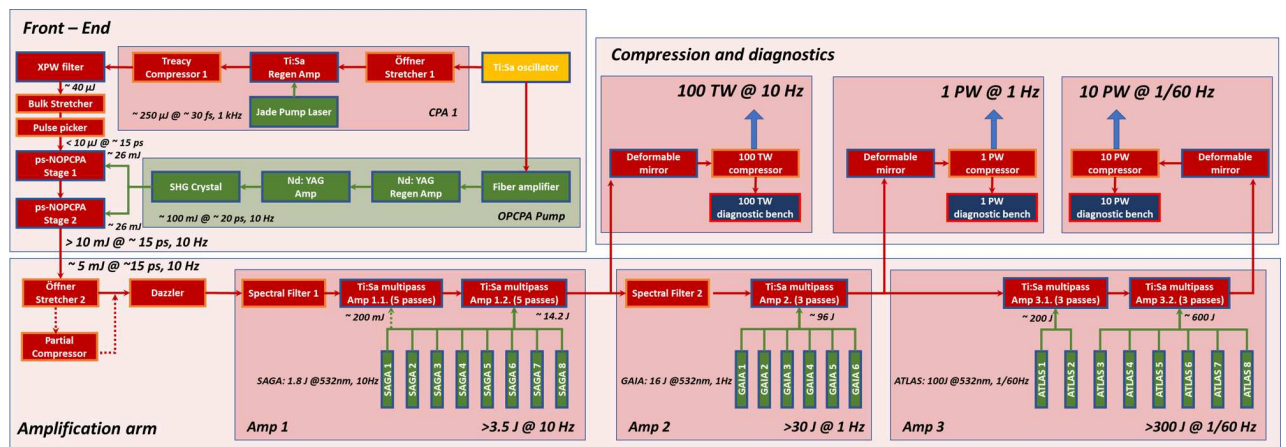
Front – End

XPW filter
~ 40 µJ
Bulk Stretcher
Pulse picker
< 10 µJ @ ~ 15 ps
~ 26 mJ
ps-NOPCPA Stage 1
ps-NOPCPA Stage 2
~ 26 mJ
> 10 mJ @ ~ 15 ps, 10 Hz

Treacy Compressor 1
Ti:Sa Regen Amp
Öffner Stretcher 1
Ti:Sa oscillator
Jade Pump Laser
~ 250 µJ @ ~ 30 fs, 1 kHz
CPA 1

SHG Crystal
Nd: YAG Amp
Nd: YAG Regen Amp
Fiber amplifier
~ 100 mJ @ ~ 20 ps, 10 Hz
OPCPA Pump

Compression and diagnostics

100 TW @ 10 Hz
Deformable mirror
100 TW compressor
100 TW diagnostic bench

1 PW @ 1 Hz
Deformable mirror
1 PW compressor
1 PW diagnostic bench

10 PW @ 1/60 Hz
10 PW compressor
Deformable mirror
10 PW diagnostic bench

~ 5 mJ @ ~15 ps, 10 Hz
Öffner Stretcher 2
Dazzler
Partial Compressor

Spectral Filter 1
Ti:Sa multipass Amp 1.1. (5 passes)
Ti:Sa multipass Amp 1.2. (5 passes)
~ 200 mJ
~ 14.2 J
SAGA: 1.8 J @532nm, 10Hz
SAGA 1
SAGA 2
SAGA 3
SAGA 4
SAGA 5
SAGA 6
SAGA 7
SAGA 8
Amp 1
>3.5 J @ 10 Hz

Spectral Filter 2
Ti:Sa multipass Amp 2. (3 passes)
~ 96 J
GAIA: 16 J @532nm, 1Hz
GAIA 1
GAIA 2
GAIA 3
GAIA 4
GAIA 5
GAIA 6
Amp 2
>30 J @ 1 Hz

Ti:Sa multipass Amp 3.1. (3 passes)
Ti:Sa multipass Amp 3.2. (3 passes)
~ 200 J
~ 600 J
ATLAS: 100J @532nm, 1/60Hz
ATLAS 1
ATLAS 2
ATLAS 3
ATLAS 4
ATLAS 5
ATLAS 6
ATLAS 7
ATLAS 8
Amp 3
>300 J @ 1/60 Hz

Amplification arm